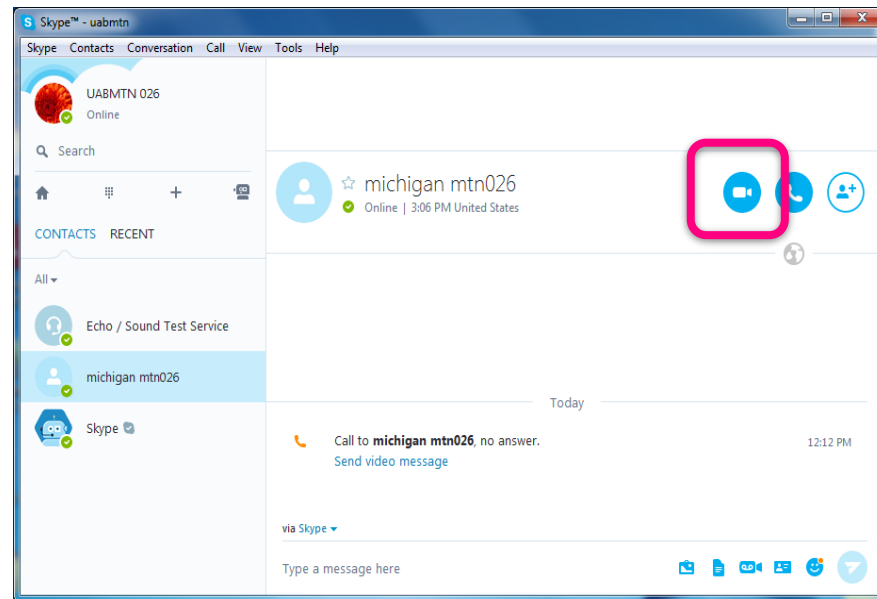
Skype™ - uabmtn

Skype Contacts Conversation Call View Tools Help

UABMTN 026
Online

Search

CONTACTS RECENT

All

Echo / Sound Test Service

michigan mtn026

Skype

michigan mtn026
Online | 3:06 PM United States

Today

Call to **michigan mtn026**, no answer.
Send video message

12:12 PM

via Skype

Type a message here